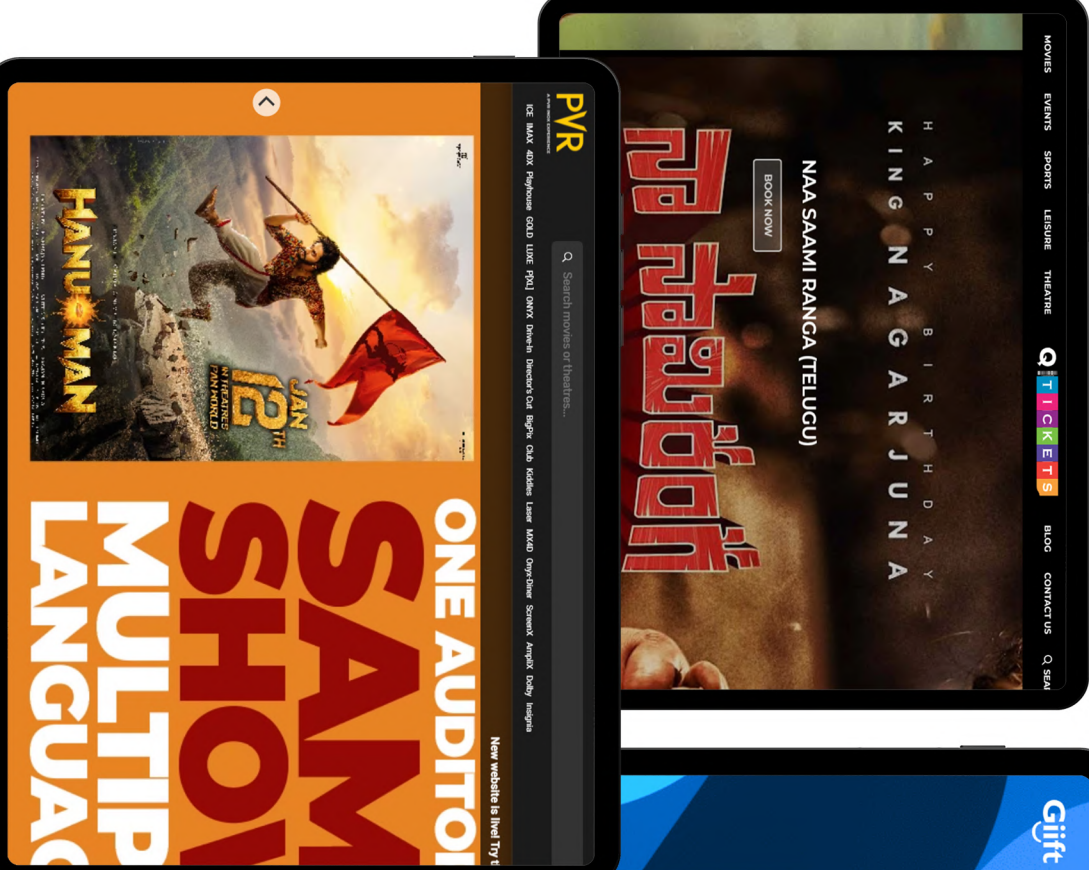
PVR

ICE IMAX 4DX Playhouse GOLD LUXE P[XL] ONYX Drive-in Director's Cut BigPix Club Kiddles Laser MX4D Onyx-Diner ScreenX AmpliX Dolby Insignia

Search movies or theatres...

New website is live! Try t

HANUMAN

JAN 12TH

IN THEATRES PAN WORLD

ONE AUDITO

SAM

SHOV

MULTIP

LANGUA

MOVIES EVENTS SPORTS LEISURE THEATRE

Q TICKETS

BLOG CONTACT US SEA

HAPPY BIRTHDAY

KING NAGARJUNA

NAA SAMI RANGA (TELUGU)

BOOK NOW

నా సామిరంగ

Giift